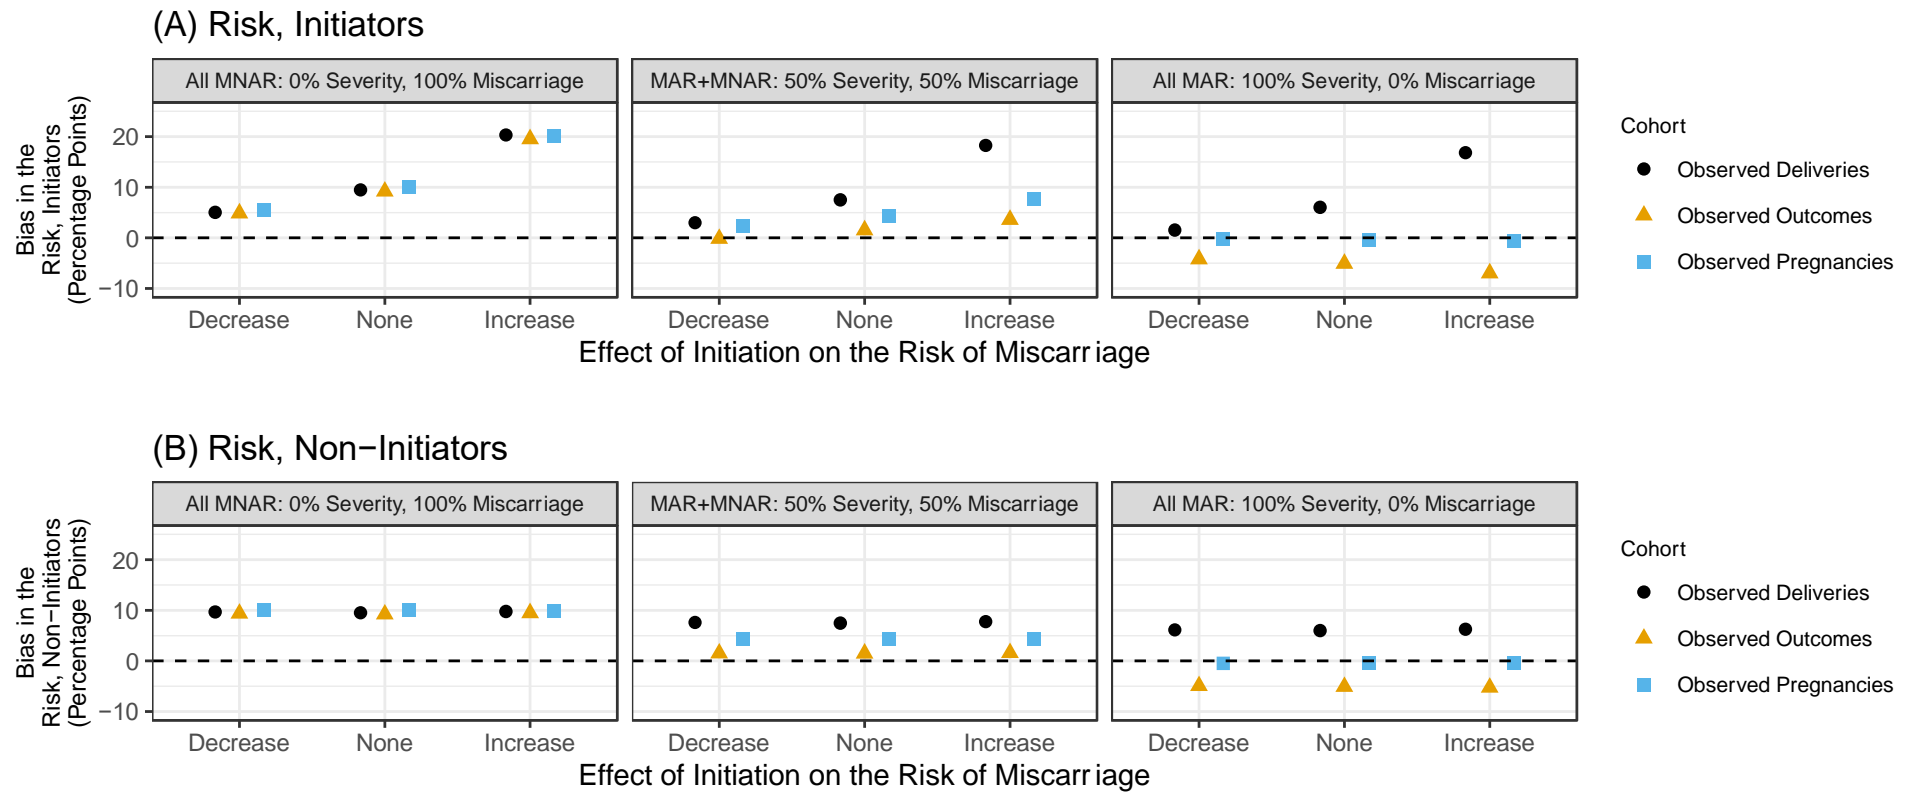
(A) Risk, Initiators

All MNAR: 0% Severity, 100% Miscarriage

MAR+MNAR: 50% Severity, 50% Miscarriage

All MAR: 100% Severity, 0% Miscarriage

Bias in the Risk, Initiators (Percentage Points)

20
10
0
−10

Decrease None Increase
Decrease None Increase
Decrease None Increase

Effect of Initiation on the Risk of Miscarriage

Cohort
Observed Deliveries
Observed Outcomes
Observed Pregnancies

(B) Risk, Non−Initiators

All MNAR: 0% Severity, 100% Miscarriage

MAR+MNAR: 50% Severity, 50% Miscarriage

All MAR: 100% Severity, 0% Miscarriage

Bias in the Risk, Non−Initiators (Percentage Points)

20
10
0
−10

Decrease None Increase
Decrease None Increase
Decrease None Increase

Effect of Initiation on the Risk of Miscarriage

Cohort
Observed Deliveries
Observed Outcomes
Observed Pregnancies